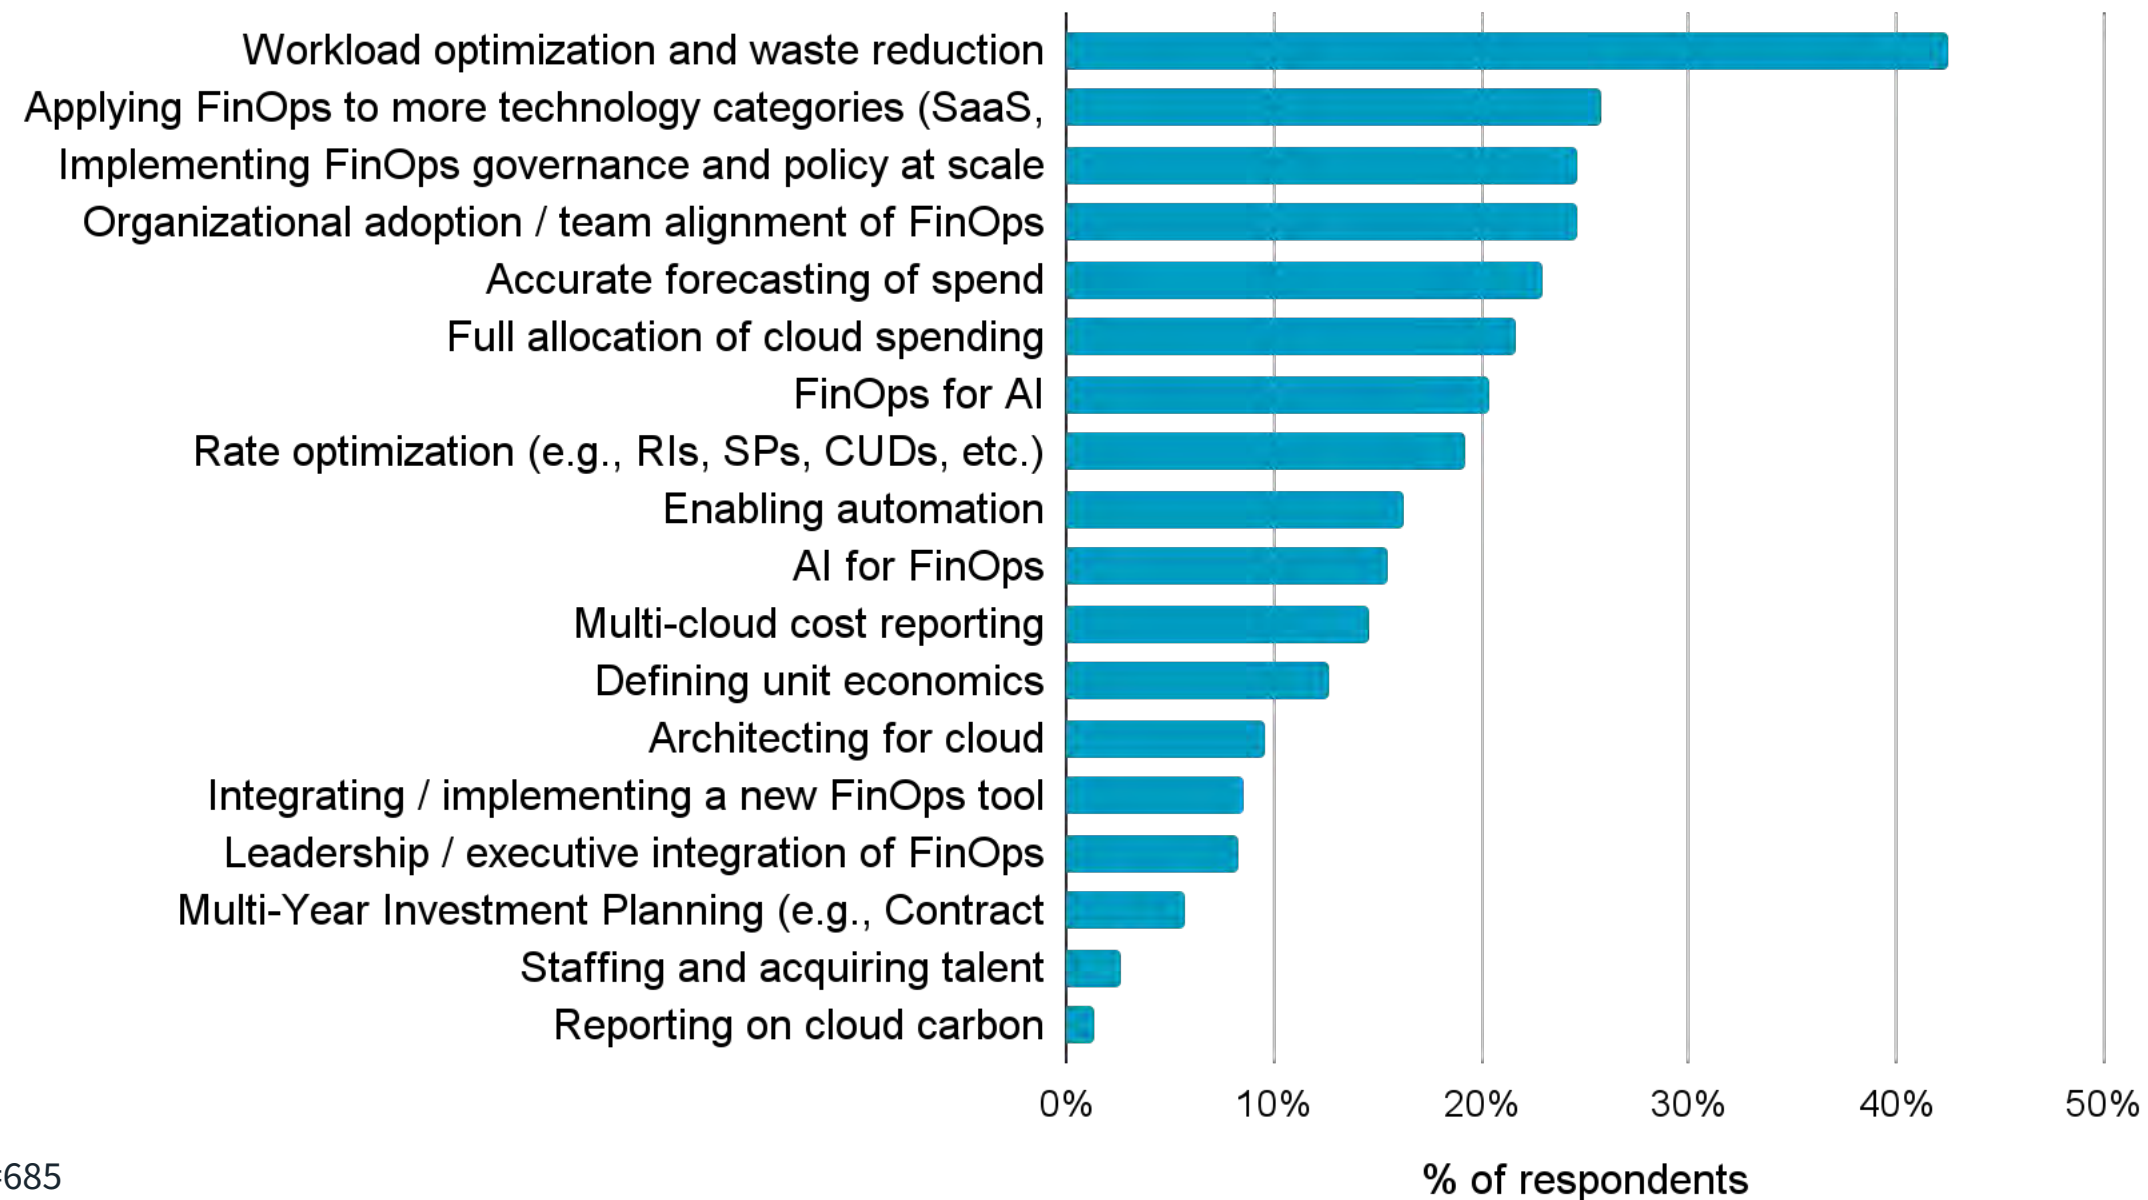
Workload optimization and waste reduction
Applying FinOps to more technology categories (SaaS,
Implementing FinOps governance and policy at scale
Organizational adoption / team alignment of FinOps
Accurate forecasting of spend
Full allocation of cloud spending
FinOps for AI
Rate optimization (e.g., RIs, SPs, CUDs, etc.)
Enabling automation
AI for FinOps
Multi-cloud cost reporting
Defining unit economics
Architecting for cloud
Integrating / implementing a new FinOps tool
Leadership / executive integration of FinOps
Multi-Year Investment Planning (e.g., Contract
Staffing and acquiring talent
Reporting on cloud carbon

0%
10%
20%
30%
40%
50%

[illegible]685

% of respondents